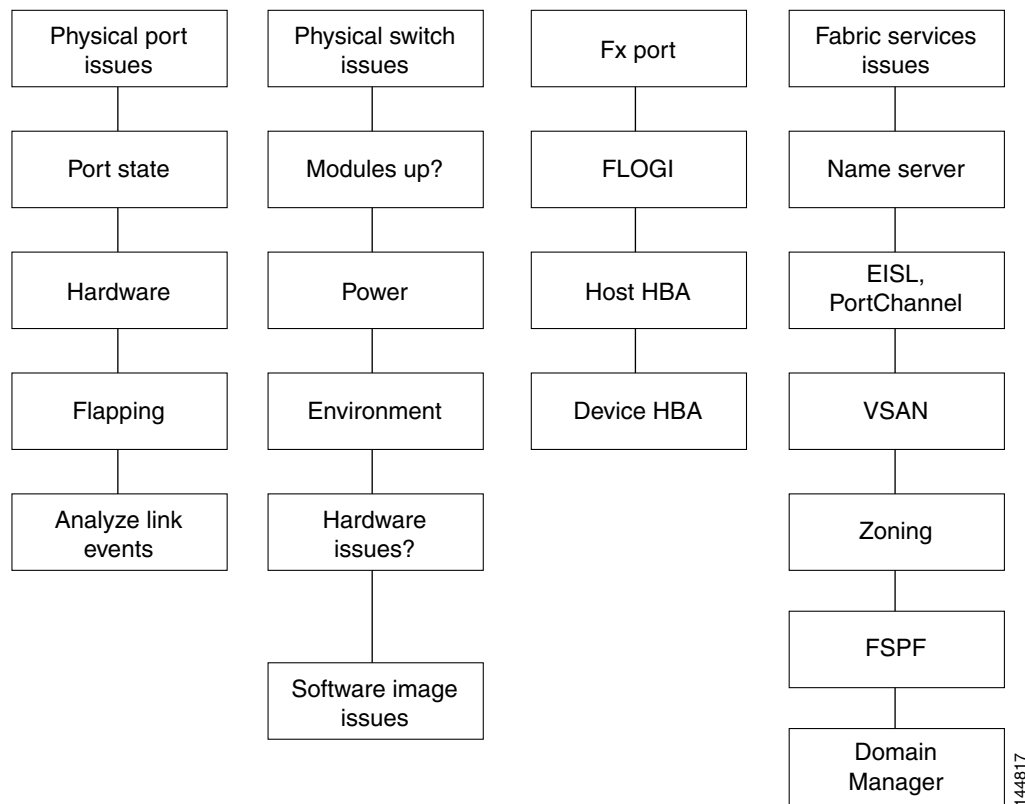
Physical port issues

Port state

Hardware

Flapping

Analyze link events

Physical switch issues

Modules up?

Power

Environment

Hardware issues?

Software image issues

Fx port

FLOGI

Host HBA

Device HBA

Fabric services issues

Name server

EISL, PortChannel

VSAN

Zoning

FSPF

Domain Manager

144817